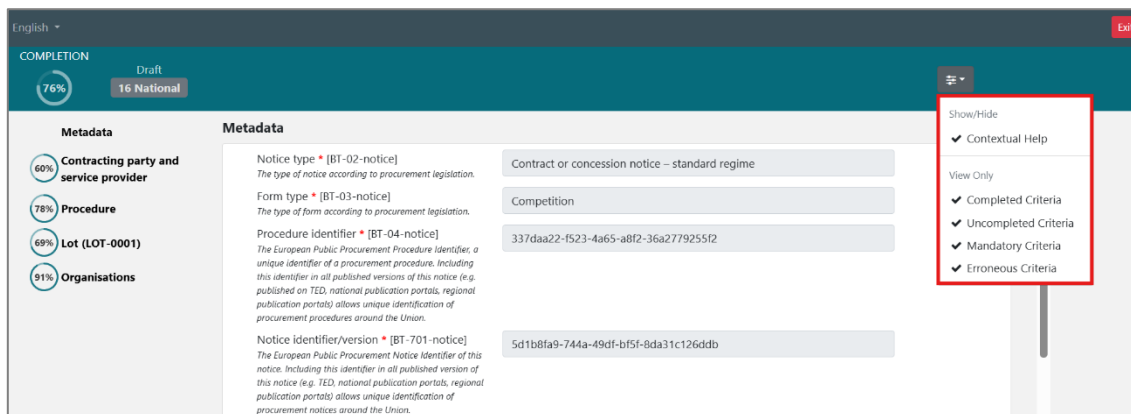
English ▾

Exi

COMPLETION

76%

Draft

16 National

Show/Hide

✔ Contextual Help

View Only

✔ Completed Criteria

✔ Uncompleted Criteria

✔ Mandatory Criteria

✔ Erroneous Criteria

Metadata

60% Contracting party and service provider

78% Procedure

69% Lot (LOT-0001)

91% Organisations

Metadata

Notice type * [BT-02-notice]
The type of notice according to procurement legislation.

Contract or concession notice – standard regime

Form type * [BT-03-notice]
The type of form according to procurement legislation.

Competition

Procedure identifier * [BT-04-notice]
The European Public Procurement Procedure Identifier, a unique identifier of a procurement procedure. Including this identifier in all published versions of this notice (e.g. published on TED, national publication portals, regional publication portals) allows unique identification of procurement procedures around the Union.

337daa22-f523-4a65-a8f2-36a2779255f2

Notice identifier/version * [BT-701-notice]
The European Public Procurement Notice Identifier of this notice. Including this identifier in all published version of this notice (e.g. TED, national publication portals, regional publication portals) allows unique identification of procurement notices around the Union.

5d1b8fa9-744a-49df-bf5f-8da31c126ddb